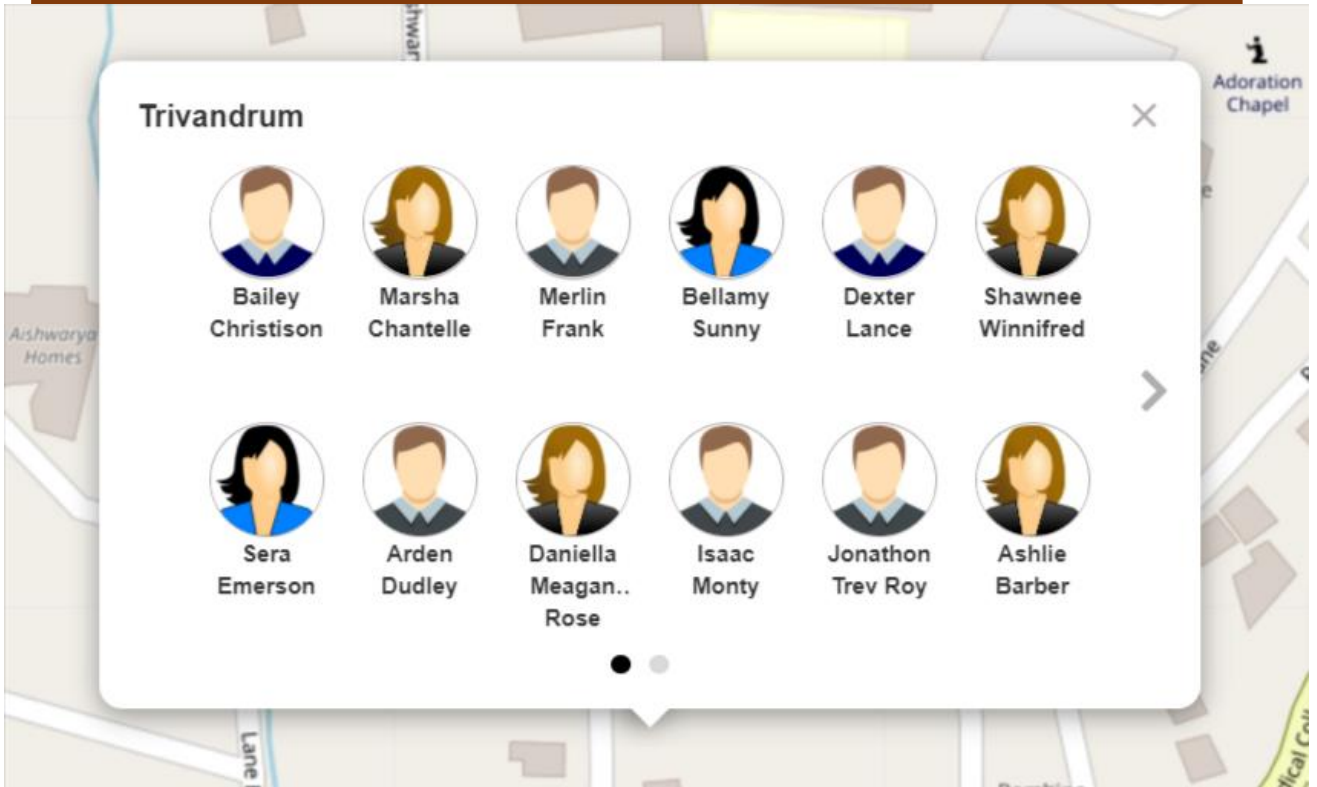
Adoration Chapel

Aishwarya Homes

Trivandrum

×

Bailey Christison

Marsha Chantelle

Merlin Frank

Bellamy Sunny

Dexter Lance

Shawnee Winnifred

Sera Emerson

Arden Dudley

Daniella Meagan.. Rose

Isaac Monty

Jonathon Trev Roy

Ashlie Barber

Lane